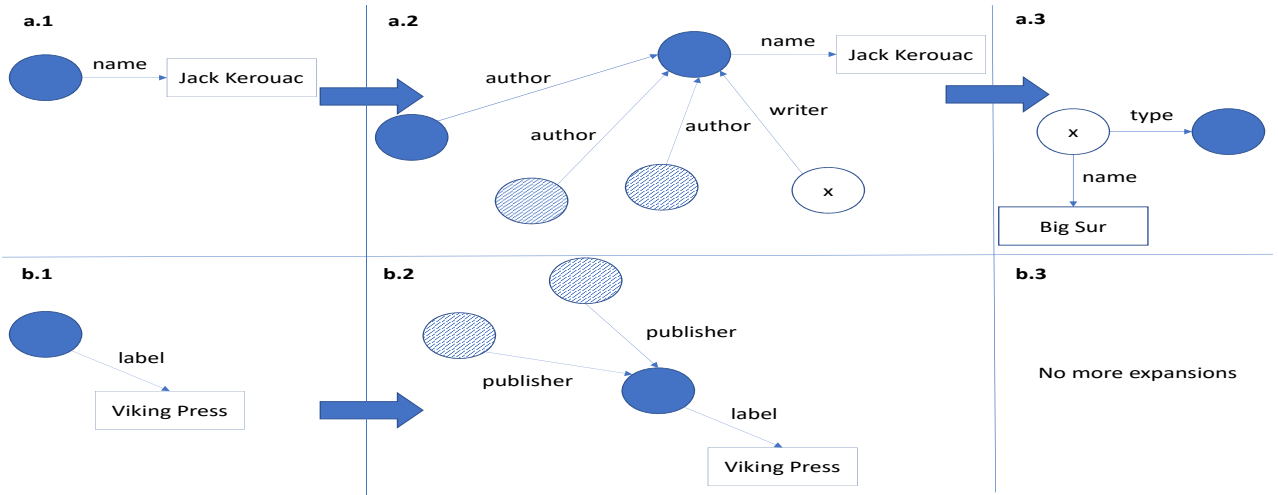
a.1

name

Jack Kerouac

a.2

name

Jack Kerouac

author

author

author

writer

x

a.3

x

type

name

Big Sur

b.1

label

Viking Press

b.2

publisher

publisher

label

Viking Press

b.3

No more expansions